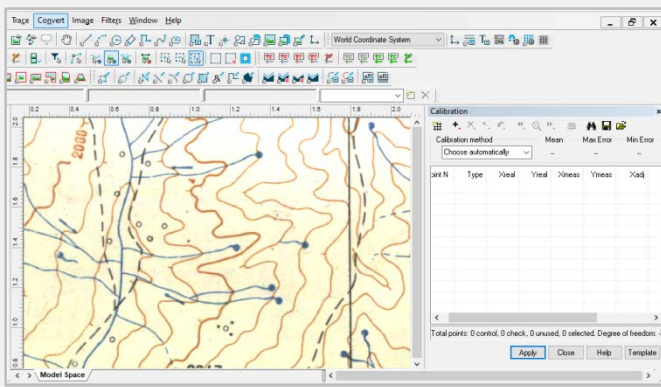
Trace Convert Image Filters Window Help

World Coordinate System

0.2 0.4 0.6 0.8 1.0 1.2 1.4 1.6 1.8 2.0

2.0 1.8 1.6 1.4 1.2 1.0

2080

Calibration

Calibration method

Mean

Max Error

Min Error

Choose automatically

..

..

..

oint N

Type

Xreal

Yreal

Xmeas

Ymeas

Xadj

Total points: 0 control, 0 check, 0 unused, 0 selected. Degree of freedom:

Apply

Close

Help

Template

Model Space